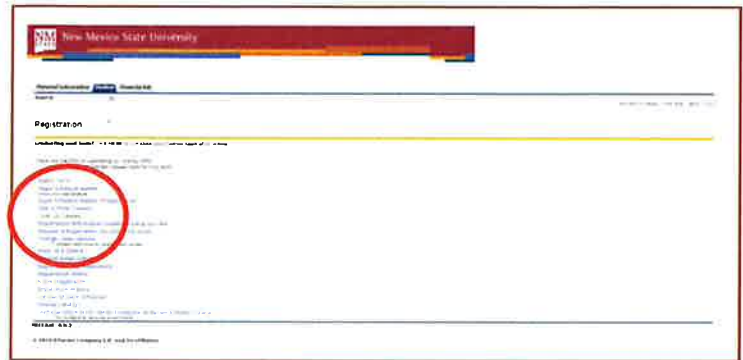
NM STATE New Mexico State University

Personal Information Student Financial Aid

Search

Registration

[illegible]

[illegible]

Select Term
Registration Status
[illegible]
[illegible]
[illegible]
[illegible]
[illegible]
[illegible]
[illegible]
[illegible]
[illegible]
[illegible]
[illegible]
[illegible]
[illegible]
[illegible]
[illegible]
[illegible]

RELEASE: 8.5.2

© 2013 Ellucian Company L.P. and its affiliates.